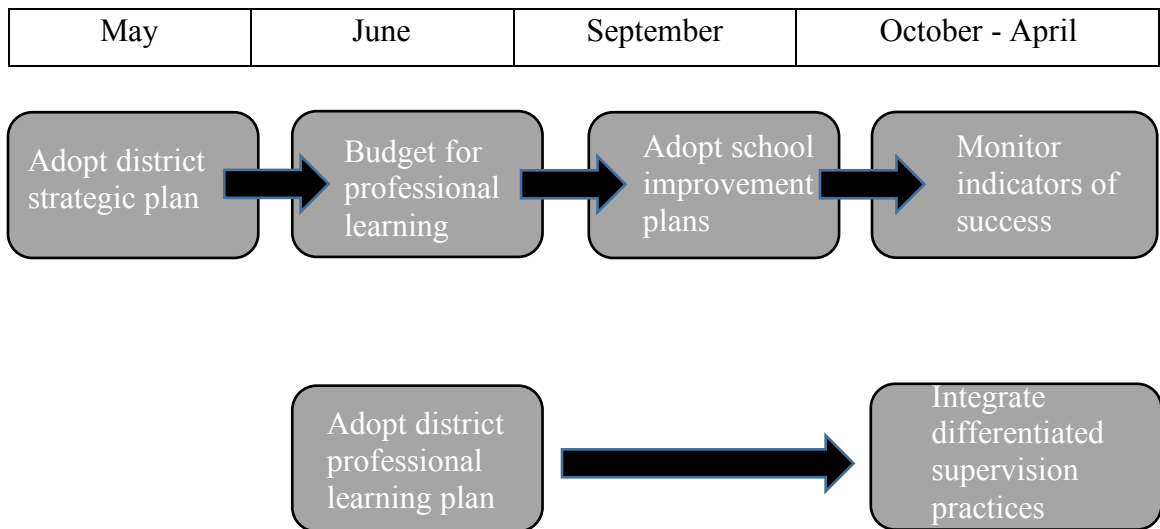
| May | June | September | October - April |
|---|---|---|---|

Adopt district strategic plan

Budget for professional learning

Adopt school improvement plans

Monitor indicators of success

Adopt district professional learning plan

Integrate differentiated supervision practices